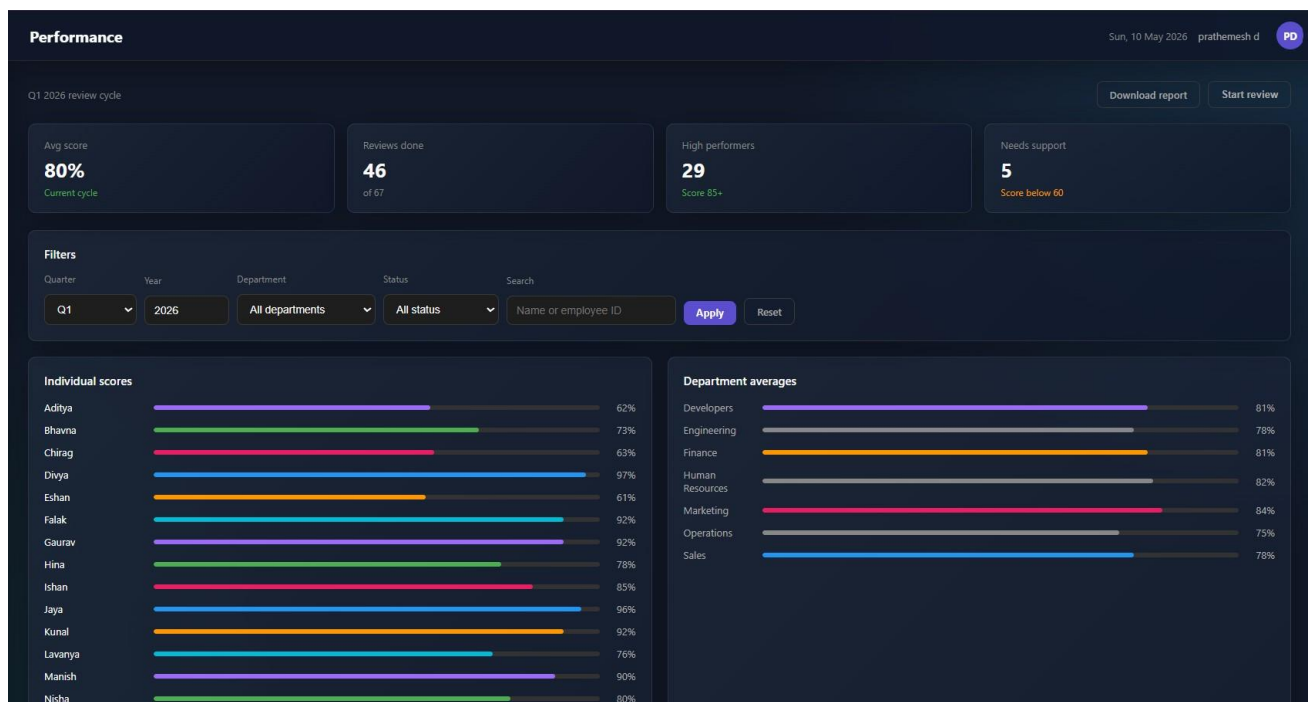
Performance

Sun, 10 May 2026 prathemesh d PD

Q1 2026 review cycle

Download report Start review

Avg score
80%
Current cycle

Reviews done
46
of 67

High performers
29
Score 85+

Needs support
5
Score below 60

Filters

Quarter
Q1

Year
2026

Department
All departments

Status
All status

Search
Name or employee ID

Apply Reset

Individual scores

| Name | Score |
|---|---|
| Aditya | 62% |
| Bhavna | 73% |
| Chirag | 63% |
| Divya | 97% |
| Eshan | 61% |
| Falak | 92% |
| Gaurav | 92% |
| Hina | 78% |
| Ishan | 85% |
| Jaya | 96% |
| Kunal | 92% |
| Lavanya | 76% |
| Manish | 90% |
| Nisha | 80% |

Department averages

| Department | Average |
|---|---|
| Developers | 81% |
| Engineering | 78% |
| Finance | 81% |
| Human Resources | 82% |
| Marketing | 84% |
| Operations | 75% |
| Sales | 78% |